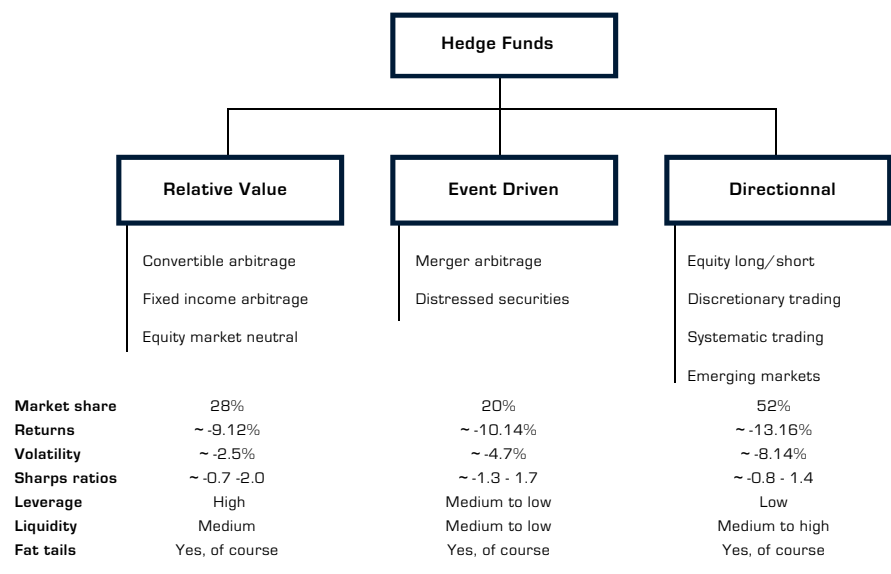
Hedge Funds

Relative Value

Convertible arbitrage

Fixed income arbitrage

Equity market neutral

Event Driven

Merger arbitrage

Distressed securities

Directionnal

Equity long/short

Discretionary trading

Systematic trading

Emerging markets

| | Relative Value | Event Driven | Directionnal |
|---|---|---|---|
| Market share | 28% | 20% | 52% |
| Returns | ~ -9.12% | ~ -10.14% | ~ -13.16% |
| Volatility | ~ -2.5% | ~ -4.7% | ~ -8.14% |
| Sharps ratios | ~ -0.7 -2.0 | ~ -1.3 - 1.7 | ~ -0.8 - 1.4 |
| Leverage | High | Medium to low | Low |
| Liquidity | Medium | Medium to low | Medium to high |
| Fat tails | Yes, of course | Yes, of course | Yes, of course |